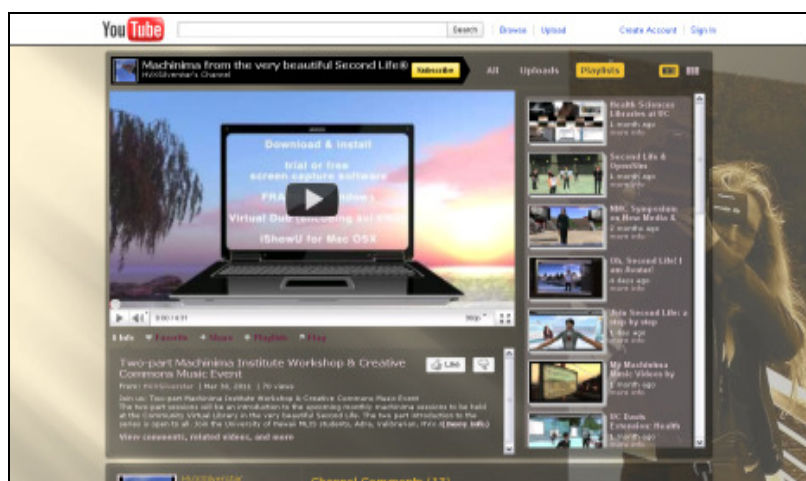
YouTube Search Browse | Upload Create Account | Sign In

Machinima from the very beautiful Second Life®
HVASilverstar's Channel
Subscribe
All Uploads Playlists

Download & install

trial or free
screen capture software

FRA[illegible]dows
Virtual Dub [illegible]
iShowU for Mac OSX

0:00 / 4:31

Info Favorite Share Playlists Flag

Two-part Machinima Institute Workshop & Creative Commons Music Event
From: HVASilverstar | Mar 30, 2011 | 70 views
Like

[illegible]
View comments, related videos, and more

Health Sciences Libraries at UC
1 month ago
more info

Second Life & Opensim
1 month ago
more info

NMC Symposium on New Media &
2 months ago
more info

Oh, Second Life! I am Avatar!
4 days ago
more info

Join Second Life: a step by step
1 month ago
more info

My Machinima Music Videos by
1 month ago
more info

UC Davis Extension: Health
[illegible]

Channel Comments (17)